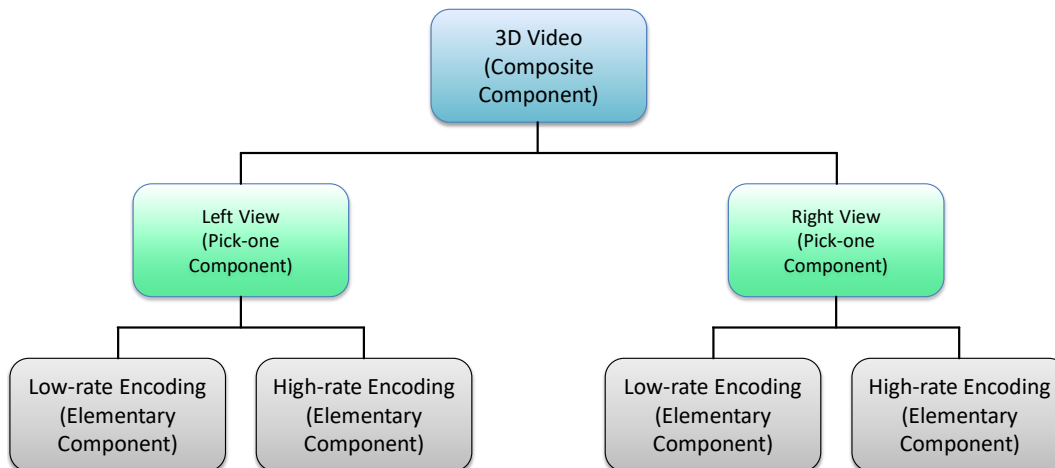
3D Video
(Composite Component)

Left View
(Pick-one Component)

Right View
(Pick-one Component)

Low-rate Encoding
(Elementary Component)

High-rate Encoding
(Elementary Component)

Low-rate Encoding
(Elementary Component)

High-rate Encoding
(Elementary Component)